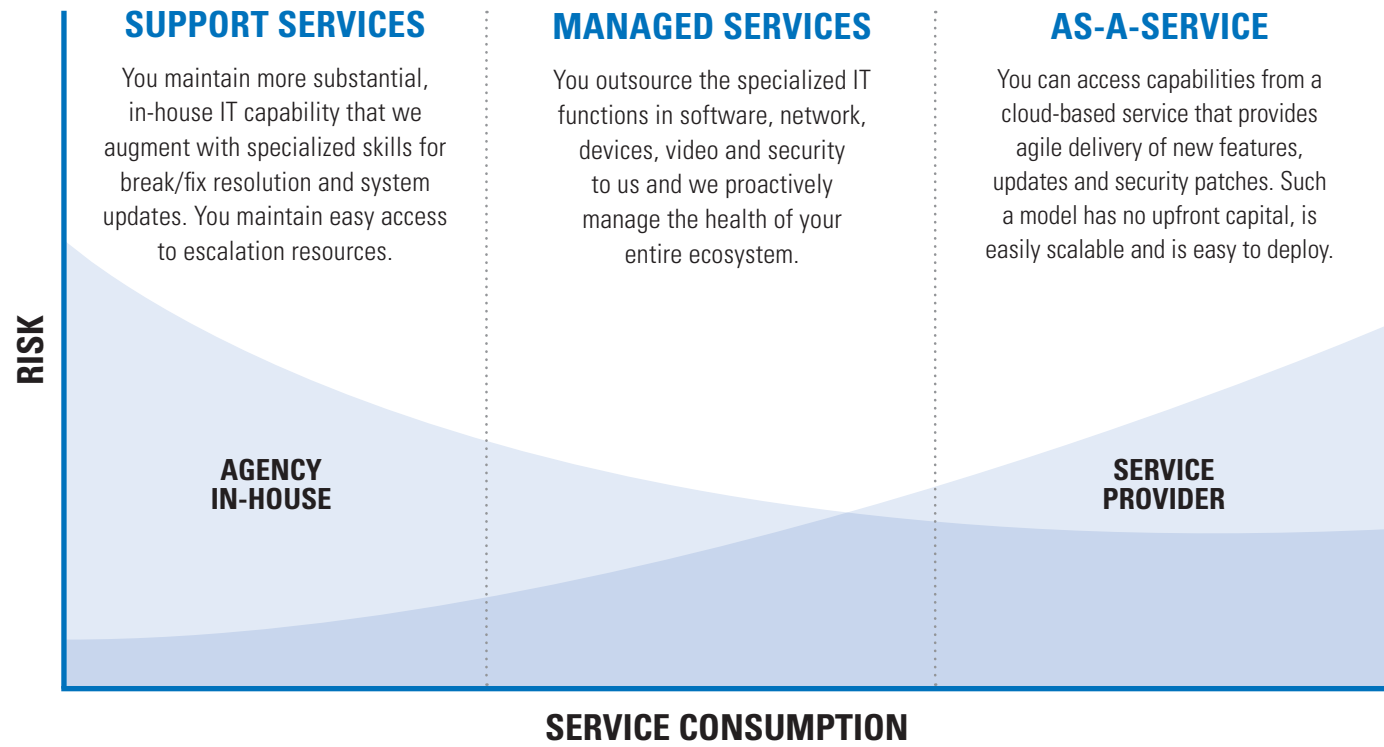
SUPPORT SERVICES

You maintain more substantial, in-house IT capability that we augment with specialized skills for break/fix resolution and system updates. You maintain easy access to escalation resources.

MANAGED SERVICES

You outsource the specialized IT functions in software, network, devices, video and security to us and we proactively manage the health of your entire ecosystem.

AS-A-SERVICE

You can access capabilities from a cloud-based service that provides agile delivery of new features, updates and security patches. Such a model has no upfront capital, is easily scalable and is easy to deploy.

RISK

AGENCY IN-HOUSE

SERVICE PROVIDER

SERVICE CONSUMPTION